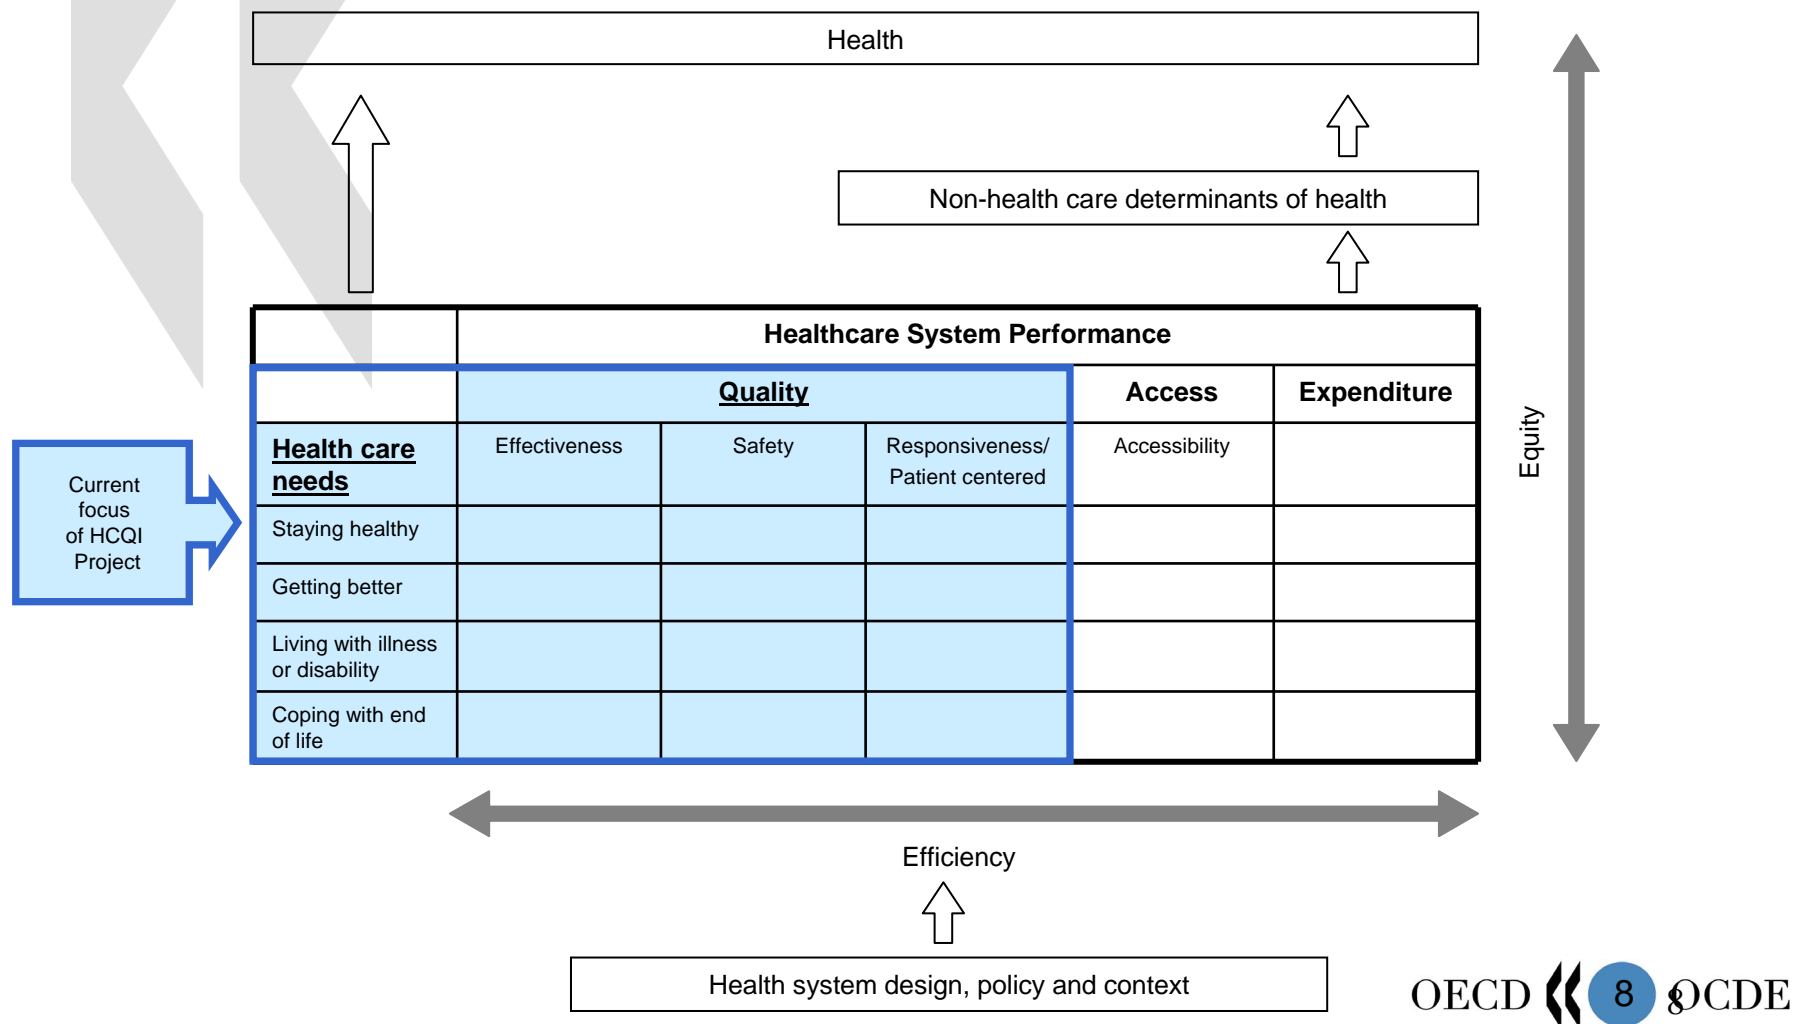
Health

Non-health care determinants of health

Current focus of HCQI Project

| | Healthcare System Performance | | | | |
|---|---|---|---|---|---|
| | Quality | | | Access | Expenditure |
| Health care needs | Effectiveness | Safety | Responsiveness/ Patient centered | Accessibility | |
| Staying healthy | | | | | |
| Getting better | | | | | |
| Living with illness or disability | | | | | |
| Coping with end of life | | | | | |

Equity

Efficiency

Health system design, policy and context

OECD 8 OCDE